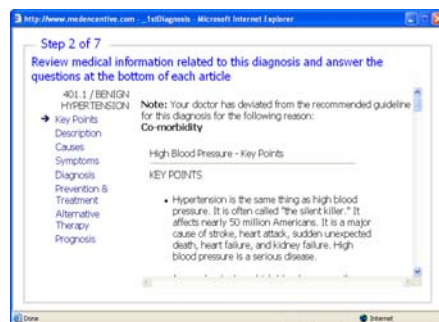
http://www.medencentive.com ... _1stDiagnosis - Microsoft Internet Explorer

Step 2 of 7

Review medical information related to this diagnosis and answer the questions at the bottom of each article

401.1 / BENIGN HYPERTENSION

→ Key Points
Description
Causes
Symptoms
Diagnosis
Prevention & Treatment
Alternative Therapy
Prognosis

Note: Your doctor has deviated from the recommended guideline for this diagnosis for the following reason:
Co-morbidity

High Blood Pressure - Key Points

KEY POINTS

• Hypertension is the same thing as high blood pressure. It is often called "the silent killer." It affects nearly 50 million Americans. It is a major cause of stroke, heart attack, sudden unexpected death, heart failure, and kidney failure. High blood pressure is a serious disease.

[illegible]

Done

Internet